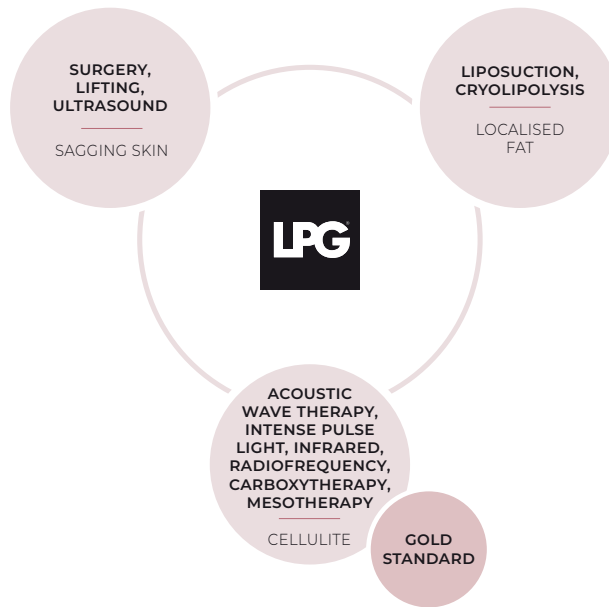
SURGERY, LIFTING, ULTRASOUND

SAGGING SKIN

LIPOSUCTION, CRYOLIPOLYSIS

LOCALISED FAT

LPG

ACOUSTIC WAVE THERAPY, INTENSE PULSE LIGHT, INFRARED, RADIOFREQUENCY, CARBOXYTHERAPY, MESOTHERAPY

CELLULITE

GOLD STANDARD